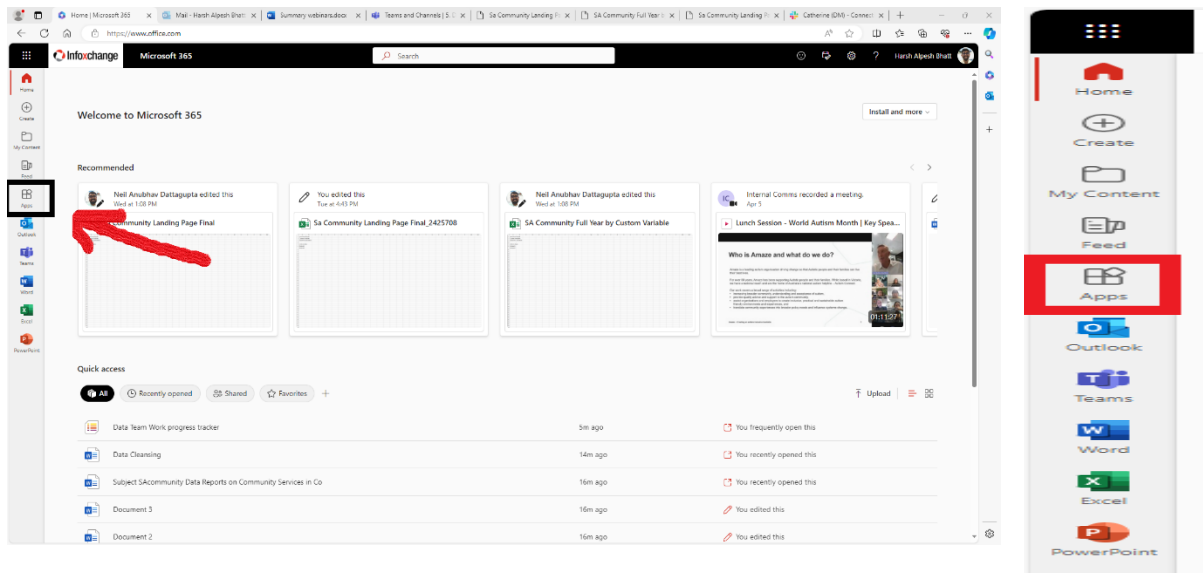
Home | Microsoft 365
Mail - Harsh Alpesh Bhatt
Summary webinars.docx
Teams and Channels | S
Sa Community Landing P
SA Community Full Year b
Sa Community Landing P
Catherine (DM) - Connect

https://www.office.com

Infoxchange Microsoft 365
Search
Harsh Alpesh Bhatt

Home
Create
My Content
Feed
Apps
Outlook
Teams
Word
Excel
PowerPoint

Welcome to Microsoft 365
Install and more

Recommended

Neil Anubhav Dattagupta edited this
Wed at 1:08 PM
Community Landing Page Final

You edited this
Tue at 4:45 PM
Sa Community Landing Page Final_2425708

Neil Anubhav Dattagupta edited this
Wed at 1:08 PM
SA Community Full Year by Custom Variable

Internal Comms recorded a meeting.
Apr 5
Lunch Session - World Autism Month | Key Spea...
Who is Amaze and what do we do?
01:11:27

Quick access
All
Recently opened
Shared
Favorites
Upload

| | | |
|---|---|---|
| Data Team Work progress tracker | 5m ago | You frequently open this |
| Data Cleansing | 14m ago | You recently opened this |
| Subject SAcommunity Data Reports on Community Services in Co | 16m ago | You recently opened this |
| Document 3 | 16m ago | You edited this |
| Document 2 | 16m ago | You edited this |

Home
Create
My Content
Feed
Apps
Outlook
Teams
Word
Excel
PowerPoint